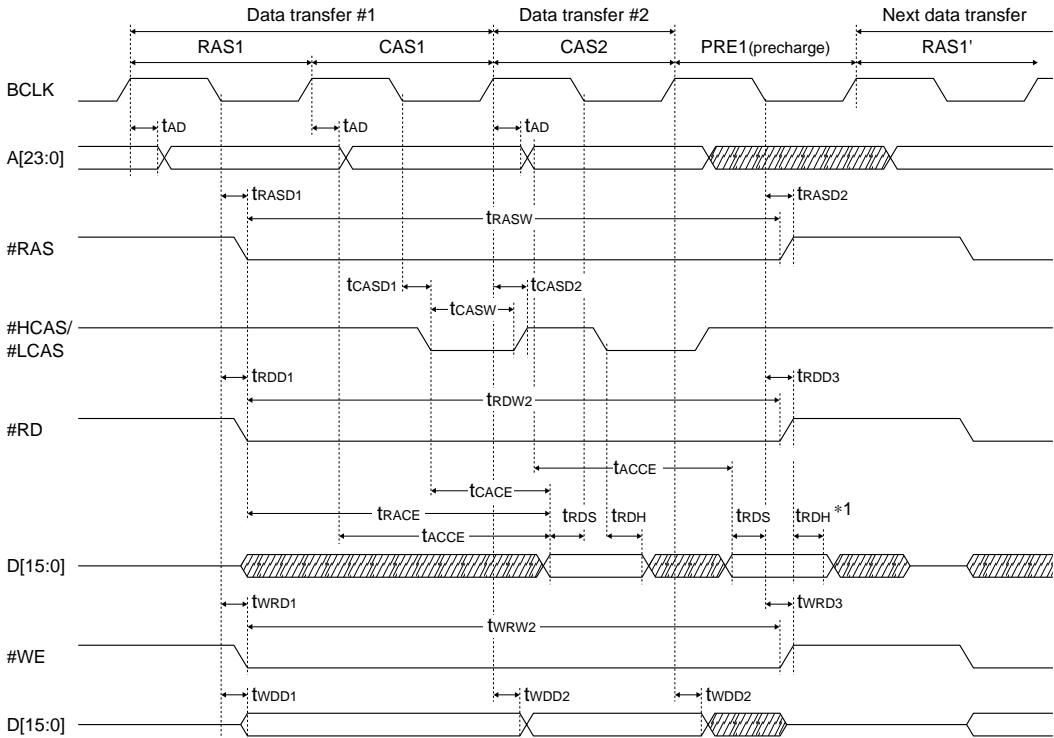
Data transfer #1
Data transfer #2
Next data transfer
RAS1
CAS1
CAS2
PRE1(precharge)
RAS1'

BCLK
$t_{AD}$
$t_{AD}$
$t_{AD}$
A[23:0]
$t_{RASD1}$
$t_{RASD2}$
$t_{RASW}$
#RAS
$t_{CASD1}$
$t_{CASD2}$
$t_{CASW}$
#HCAS/
#LCAS
$t_{RDD1}$
$t_{RDD3}$
$t_{RDW2}$
#RD
$t_{ACCE}$
$t_{CACE}$
$t_{RACE}$
$t_{RDS}$
$t_{RDH}$
$t_{RDS}$
$t_{RDH}$ *1
$t_{ACCE}$
D[15:0]
$t_{WRD1}$
$t_{WRD3}$
$t_{WRW2}$
#WE
$t_{WDD1}$
$t_{WDD2}$
$t_{WDD2}$
D[15:0]